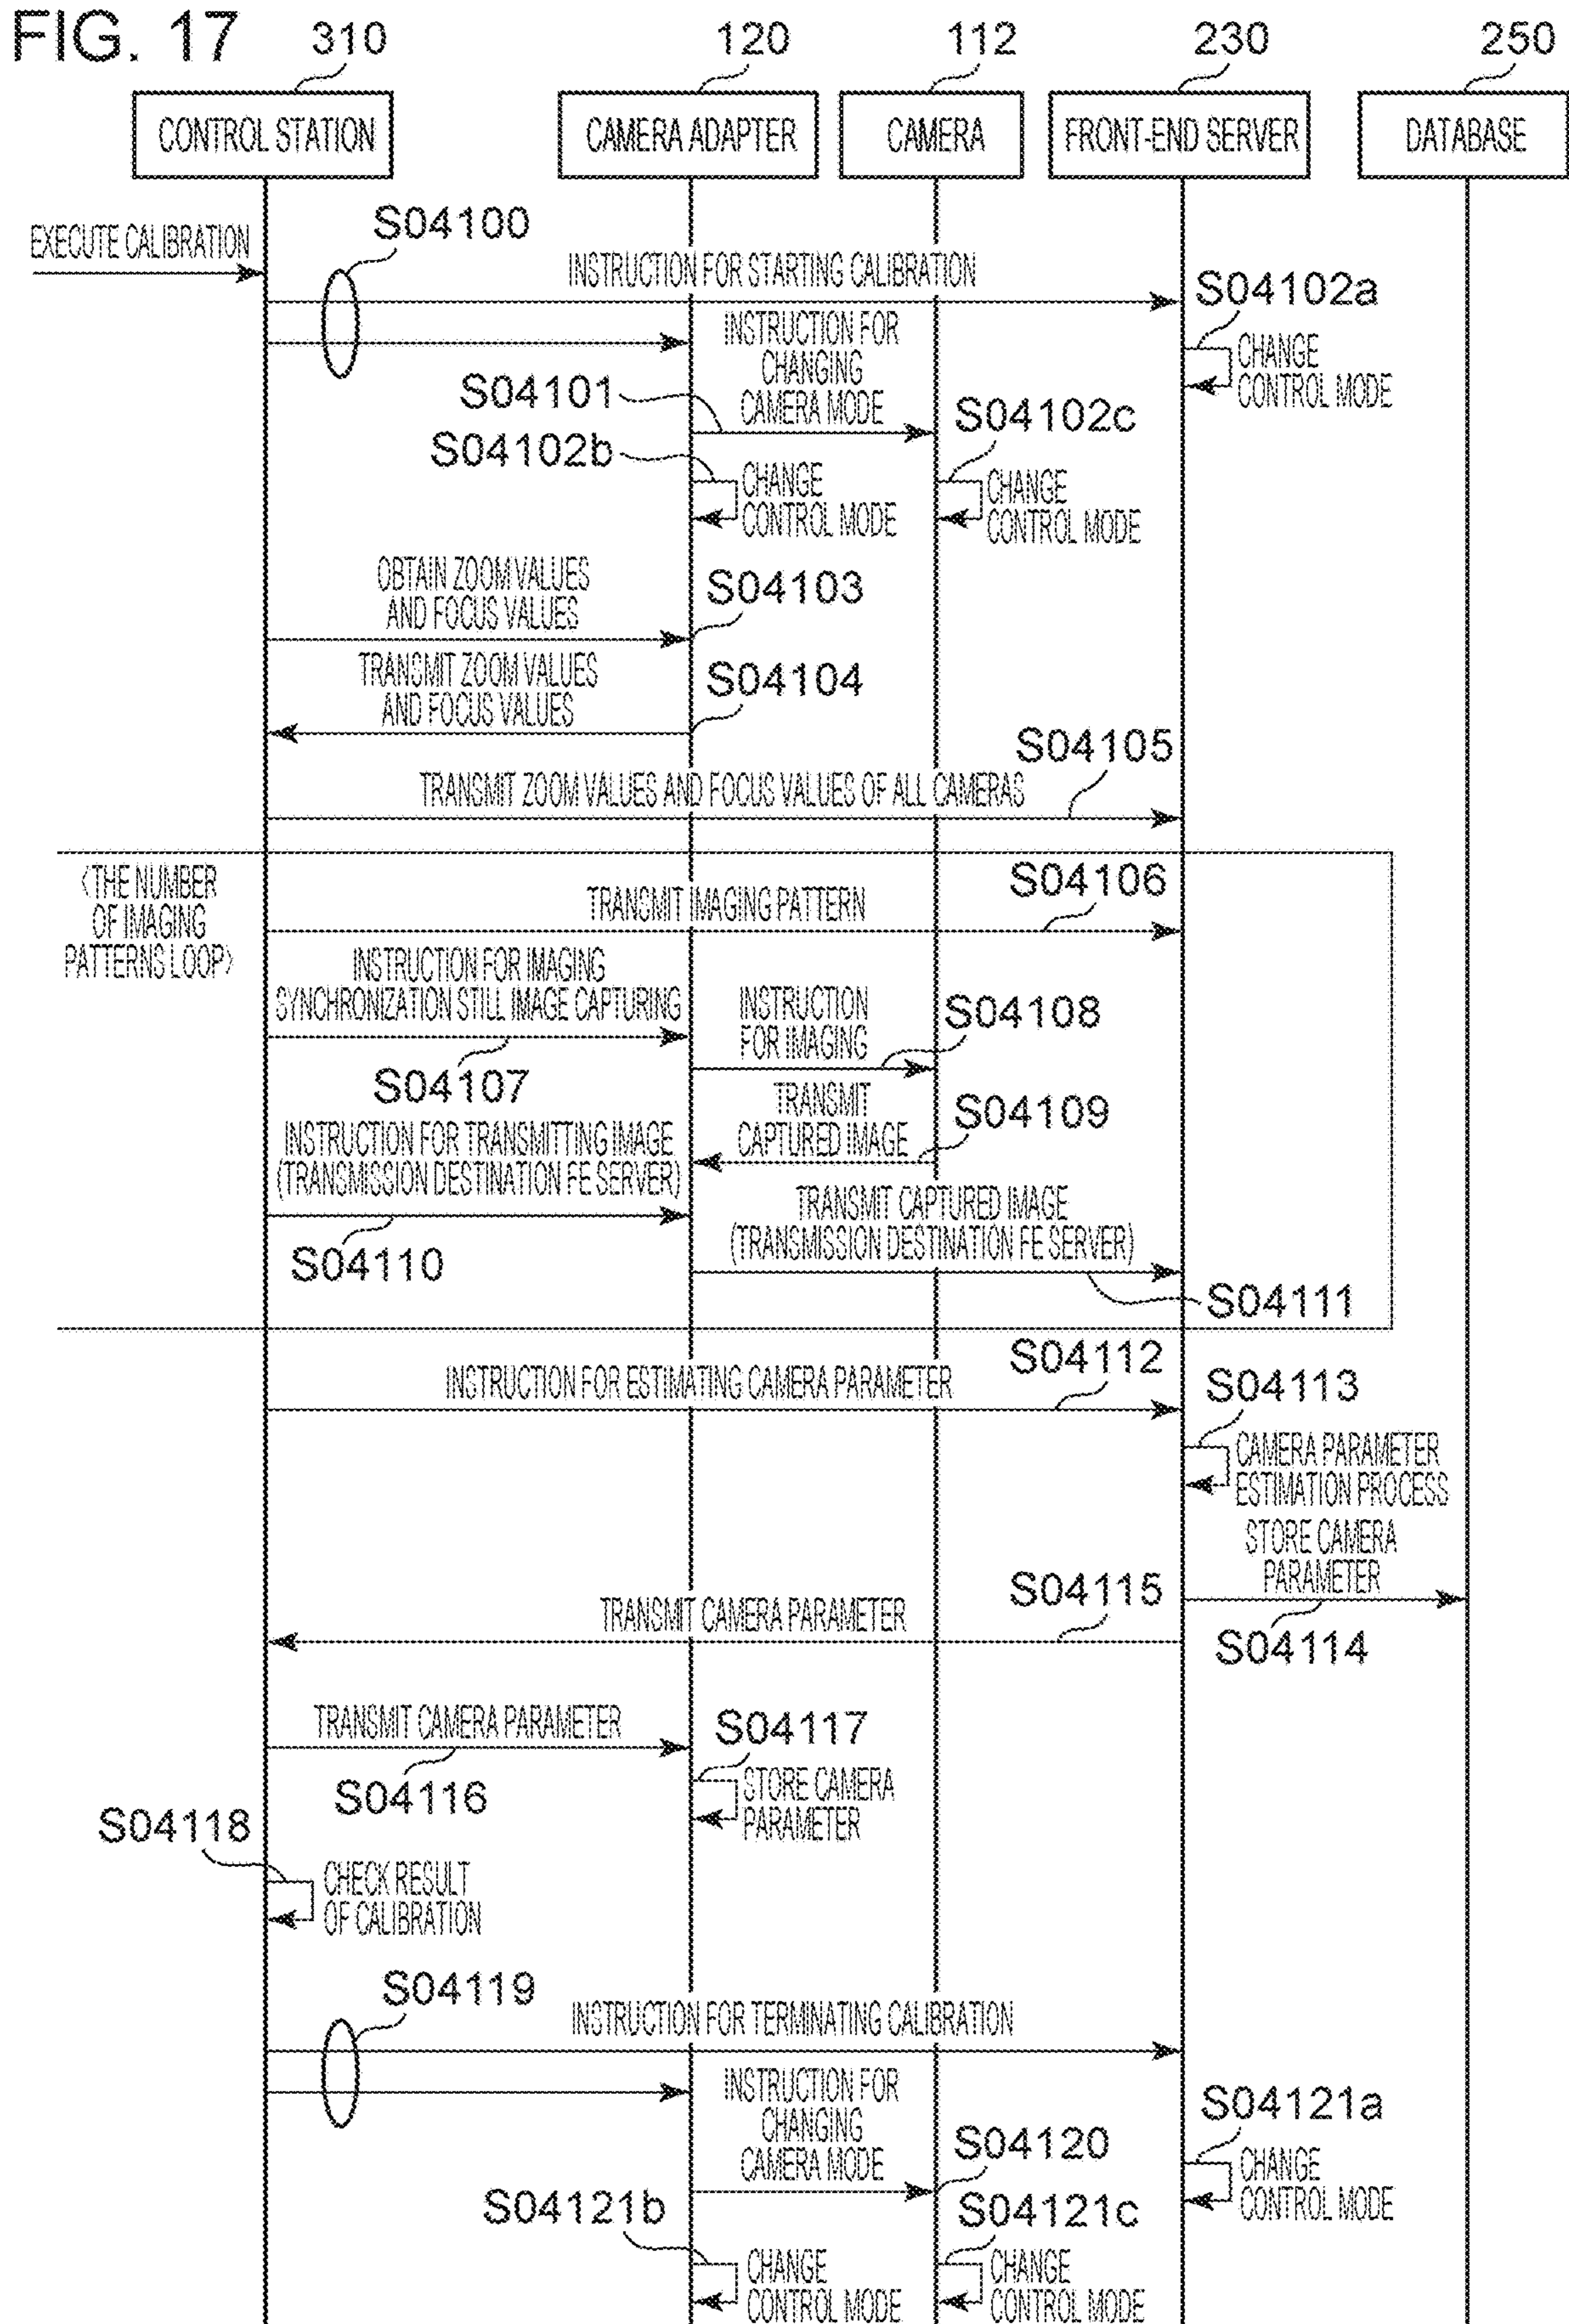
FIG. 17

310
CONTROL STATION

120
CAMERA ADAPTER

112
CAMERA

230
FRONT-END SERVER

250
DATABASE

EXECUTE CALIBRATION

S04100
INSTRUCTION FOR STARTING CALIBRATION

S04102a
CHANGE CONTROL MODE

INSTRUCTION FOR CHANGING CAMERA MODE
S04101

S04102c
S04102b
CHANGE CONTROL MODE
CHANGE CONTROL MODE

OBTAIN ZOOM VALUES AND FOCUS VALUES
S04103

TRANSMIT ZOOM VALUES AND FOCUS VALUES
S04104

S04105
TRANSMIT ZOOM VALUES AND FOCUS VALUES OF ALL CAMERAS

⟨THE NUMBER OF IMAGING PATTERNS LOOP⟩

S04106
TRANCMIT IMAGING PATTERN

INSTRUCTION FOR IMAGING SYNCHRONIZATION STILL IMAGE CAPTURING
INSTRUCTION FOR IMAGING
S04108
S04107
TRANSMIT CAPTURED IMAGE
S04109
INSTRUCTION FOR TRANSMITTING IMAGE (TRANSMISSION DESTINATION FE SERVER)
TRANSMIT CAPTURED IMAGE (TRANSMISSION DESTINATION FE SERVER)
S04110
S04111

S04112
INSTRUCTION FOR ESTIMATING CAMERA PARAMETER
S04113
CAMERA PARAMETER ESTIMATION PROCESS
STORE CAMERA PARAMETER
S04115
TRANSMIT CAMERA PARAMETER
S04114

TRANSMIT CAMERA PARAMETER
S04117
STORE CAMERA PARAMETER
S04116
S04118
CHECK RESULT OF CALIBRATION

S04119
INSTRUCTION FOR TERMINATING CALIBRATION
INSTRUCTION FOR CHANGING CAMERA MODE
S04121a
S04120
CHANGE CONTROL MODE
S04121b
S04121c
CHANGE CONTROL MODE
CHANGE CONTROL MODE